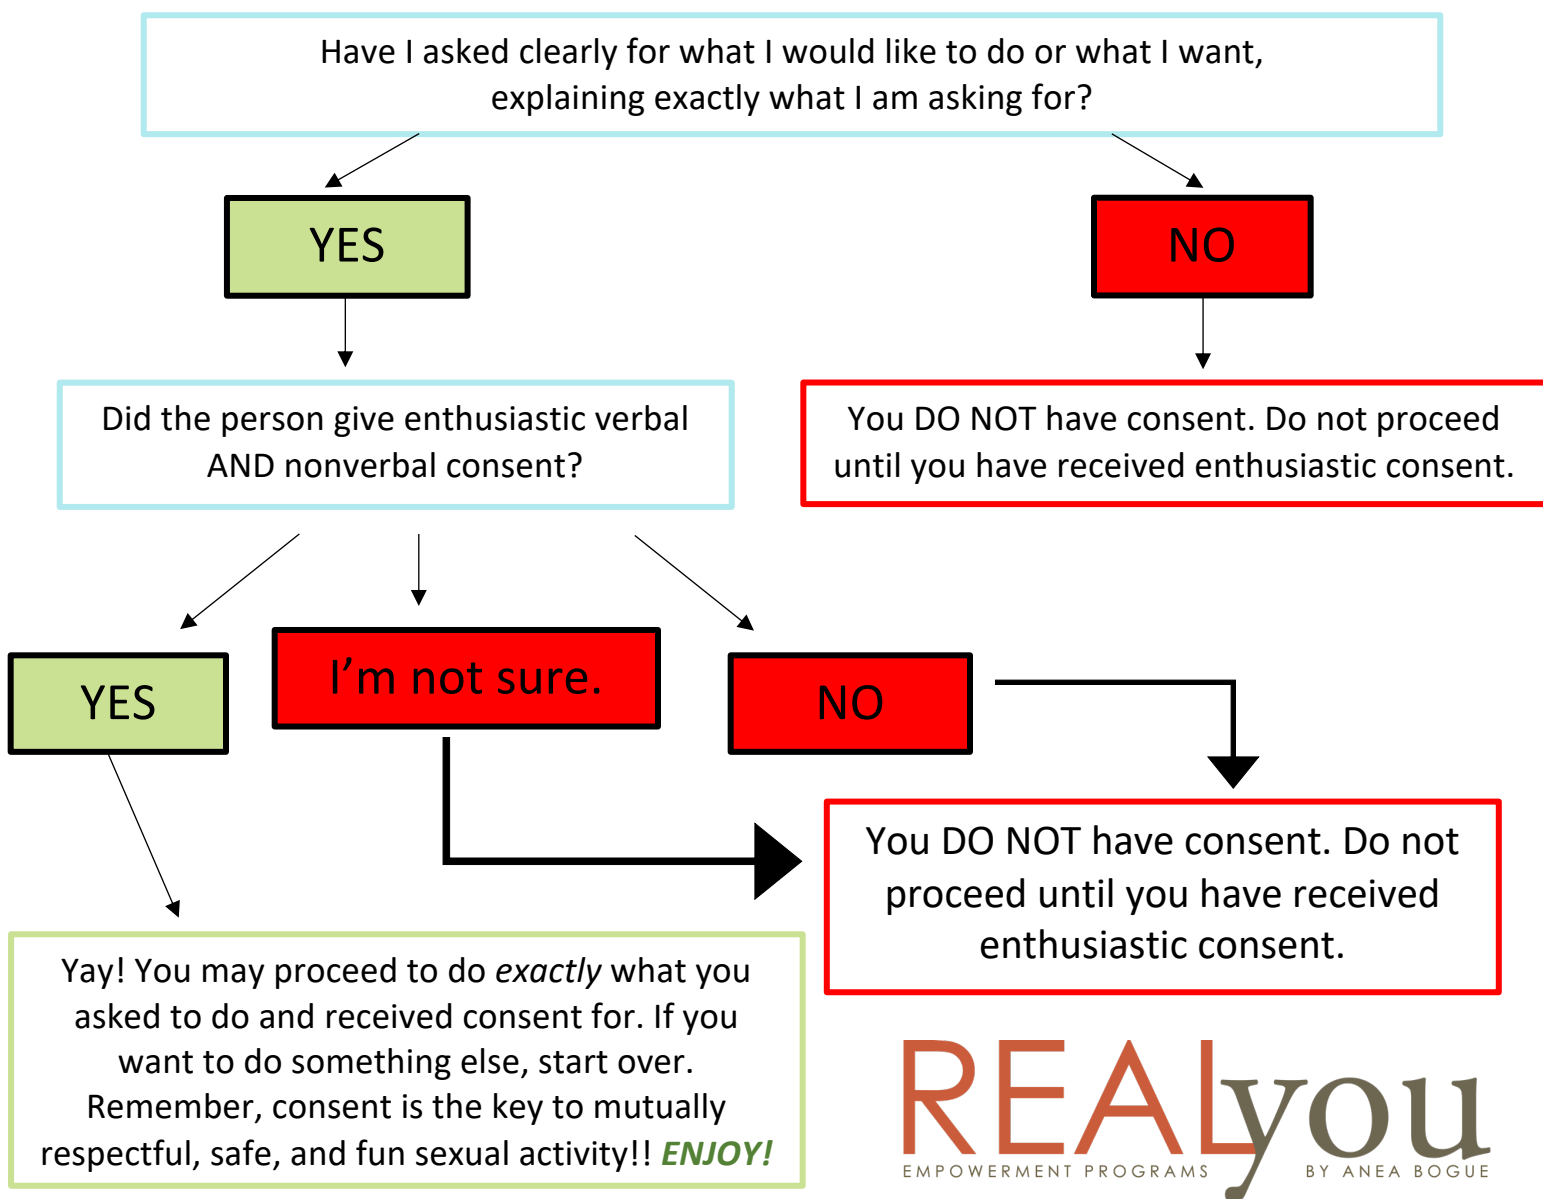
Have I asked clearly for what I would like to do or what I want, explaining exactly what I am asking for?

YES

NO

Did the person give enthusiastic verbal AND nonverbal consent?

You DO NOT have consent. Do not proceed until you have received enthusiastic consent.

YES

I'm not sure.

NO

You DO NOT have consent. Do not proceed until you have received enthusiastic consent.

Yay! You may proceed to do *exactly* what you asked to do and received consent for. If you want to do something else, start over. Remember, consent is the key to mutually respectful, safe, and fun sexual activity!! ***ENJOY!***

REALyou
EMPOWERMENT PROGRAMS BY ANEA BOGUE